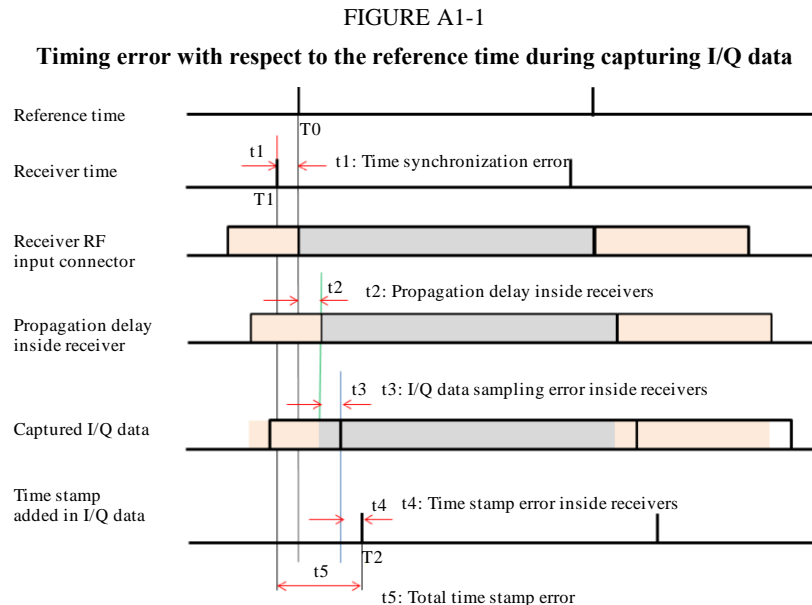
FIGURE A1-1

Timing error with respect to the reference time during capturing I/Q data

Reference time

T0

t1

Receiver time

t1: Time synchronization error

T1

Receiver RF input connector

t2

t2: Propagation delay inside receivers

Propagation delay inside receiver

t3

t3: I/Q data sampling error inside receivers

Captured I/Q data

Time stamp added in I/Q data

t4

t4: Time stamp error inside receivers

T2

t5

t5: Total time stamp error